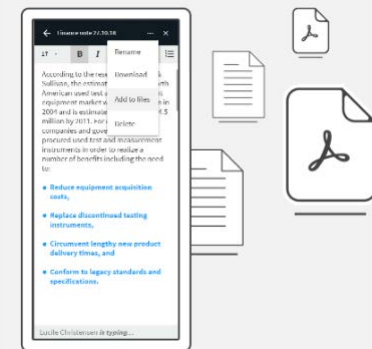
Finance note 2/20/18

Rename

Download

Add to files

Delete

According to the res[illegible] Sullivan, the estimat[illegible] American used test a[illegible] equipment market w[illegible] 2004 and is estimate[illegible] million by 2011. For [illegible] companies and gove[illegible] procured used test and measurement instruments in order to realize a number of benefits including the need to:

Reduce equipment acquisition costs,

Replace discontinued testing instruments,

Circumvent lengthy new product delivery times, and

Conform to legacy standards and specifications.

Lucile Christensen is typing...